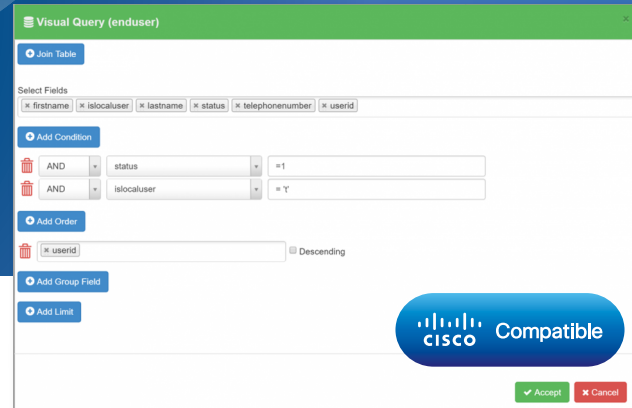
Visual Query (enduser)

×

Join Table

Select Fields

× firstname × islocaluser × lastname × status × telephonenumber × userid

Add Condition

AND status =1

AND islocaluser = 't'

Add Order

× userid Descending

Add Group Field

Add Limit

cisco Compatible

Accept Cancel